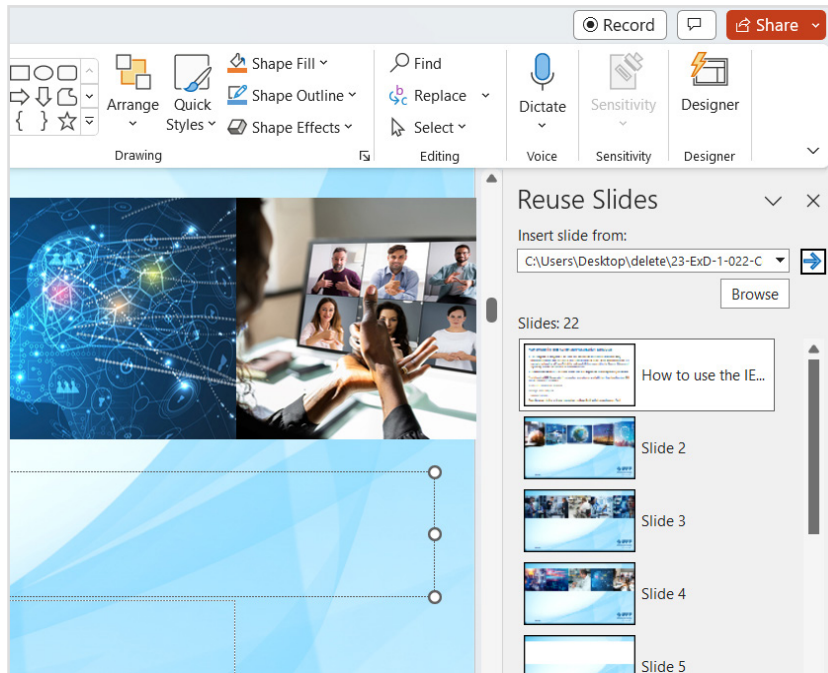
Record
Share

Arrange
Quick Styles
Shape Fill
Shape Outline
Shape Effects
Drawing

Find
Replace
Select
Editing

Dictate
Voice

Sensitivity
Sensitivity

Designer
Designer

Reuse Slides
Insert slide from:
C:\Users\Desktop\delete\23-ExD-1-022-C
Browse
Slides: 22
How to use the IE...
Slide 2
Slide 3
Slide 4
Slide 5